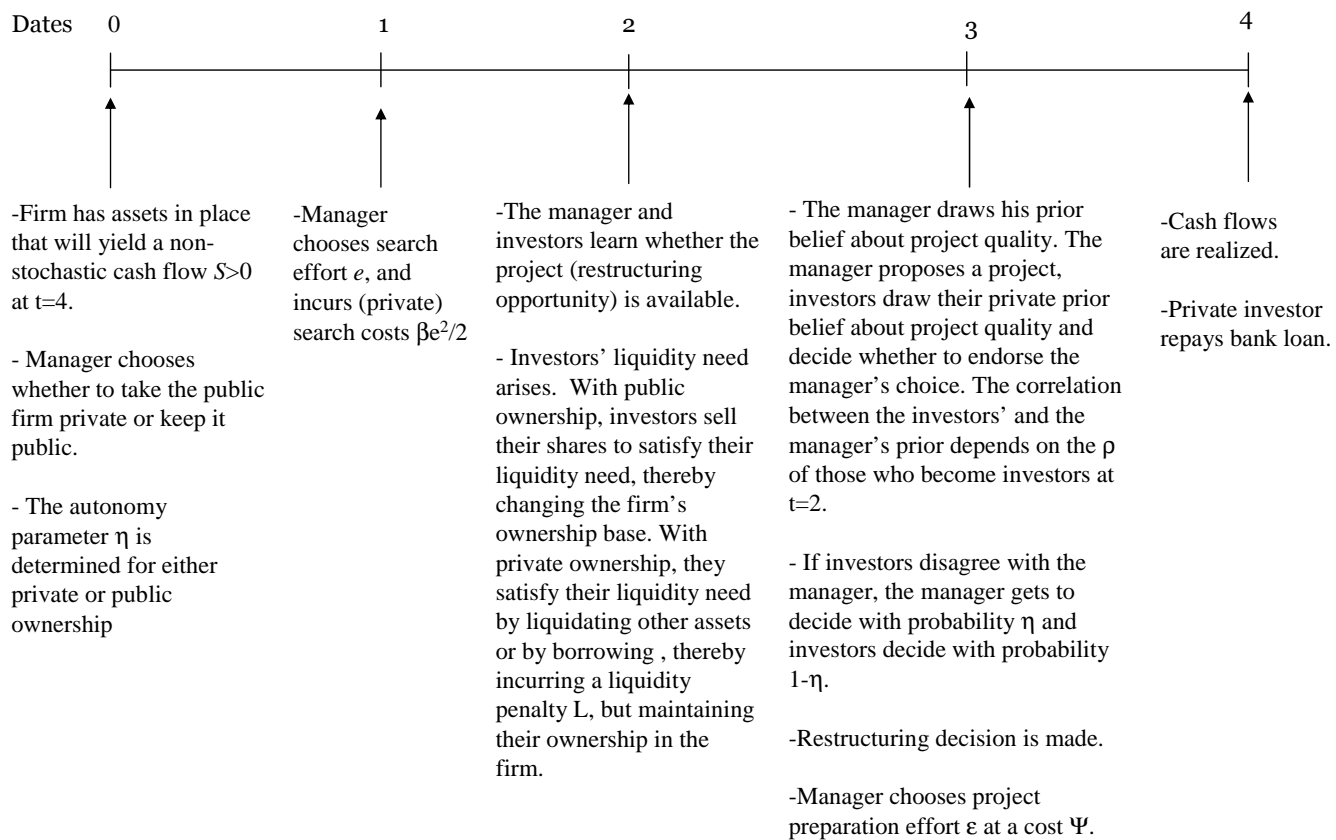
Dates 0 1 2 3 4

-Firm has assets in place that will yield a non-stochastic cash flow $S>0$ at t=4.

- Manager chooses whether to take the public firm private or keep it public.

- The autonomy parameter η is determined for either private or public ownership

-Manager chooses search effort $e$, and incurs (private) search costs $\beta e^2/2$

-The manager and investors learn whether the project (restructuring opportunity) is available.

- Investors' liquidity need arises. With public ownership, investors sell their shares to satisfy their liquidity need, thereby changing the firm's ownership base. With private ownership, they satisfy their liquidity need by liquidating other assets or by borrowing , thereby incurring a liquidity penalty L, but maintaining their ownership in the firm.

- The manager draws his prior belief about project quality. The manager proposes a project, investors draw their private prior belief about project quality and decide whether to endorse the manager's choice. The correlation between the investors' and the manager's prior depends on the ρ of those who become investors at t=2.

- If investors disagree with the manager, the manager gets to decide with probability η and investors decide with probability 1-η.

-Restructuring decision is made.

-Manager chooses project preparation effort ε at a cost Ψ.

-Cash flows are realized.

-Private investor repays bank loan.